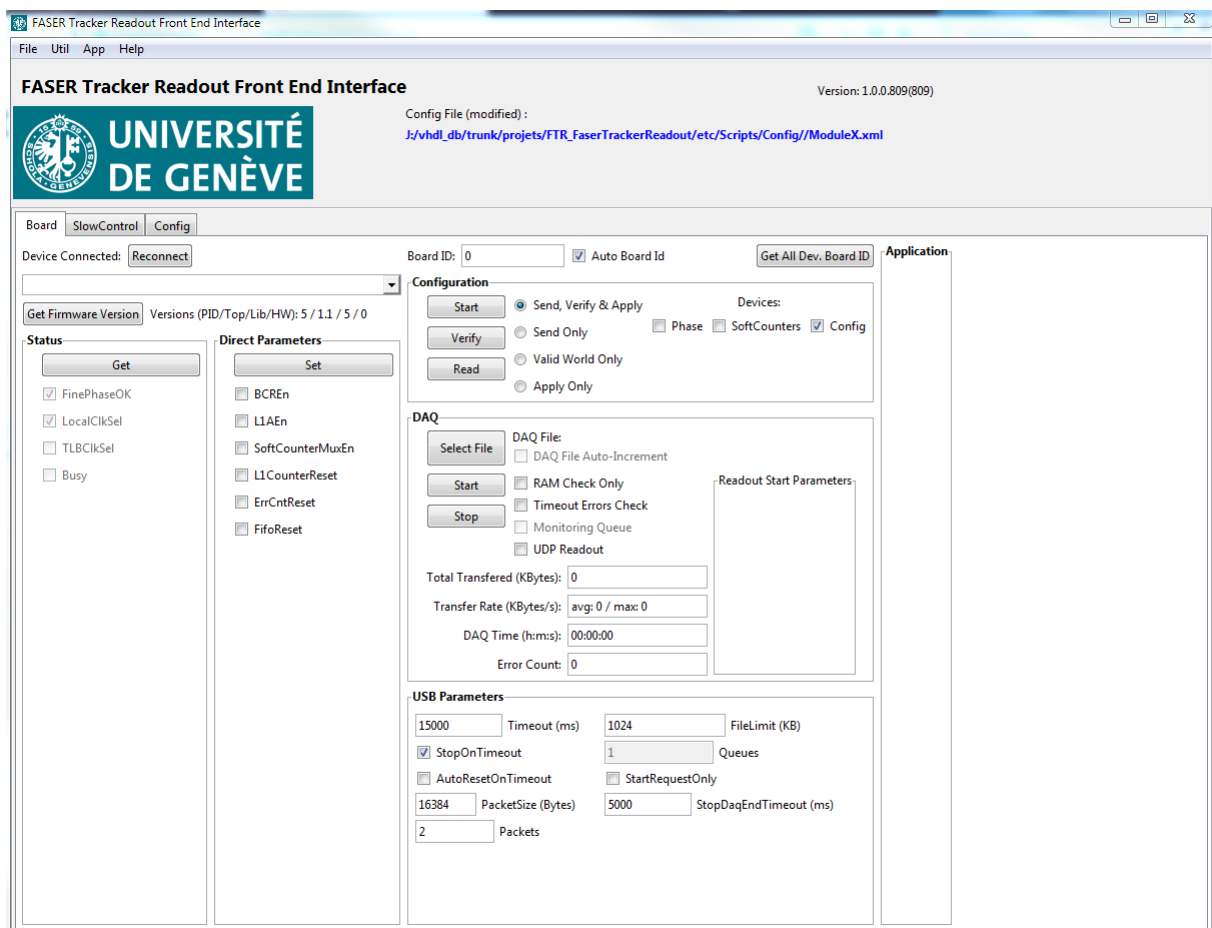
FASER Tracker Readout Front End Interface

File Util App Help

FASER Tracker Readout Front End Interface

Version: 1.0.0.809(809)

Config File (modified) :
J:/vhdl_db/trunk/projets/FTR_FaserTrackerReadout/etc/Scripts/Config//ModuleX.xml

UNIVERSITÉ DE GENÈVE

Board SlowControl Config

Device Connected: Reconnect

Get Firmware Version Versions (PID/Top/Lib/HW): 5 / 1.1 / 5 / 0

Status
Get
FinePhaseOK
LocalClkSel
TLBClkSel
Busy

Direct Parameters
Set
BCREn
L1AEn
SoftCounterMuxEn
L1CounterReset
ErrCntReset
FifoReset

Board ID: 0 Auto Board Id Get All Dev. Board ID

Configuration
Start Send, Verify & Apply
Verify Send Only
Read Valid World Only
Apply Only
Devices:
Phase SoftCounters Config

DAQ
Select File DAQ File:
DAQ File Auto-Increment
Start RAM Check Only
Stop Timeout Errors Check
Monitoring Queue
UDP Readout
Readout Start Parameters
Total Transfered (KBytes): 0
Transfer Rate (KBytes/s): avg: 0 / max: 0
DAQ Time (h:m:s): 00:00:00
Error Count: 0

USB Parameters
15000 Timeout (ms) 1024 FileLimit (KB)
StopOnTimeout 1 Queues
AutoResetOnTimeout StartRequestOnly
16384 PacketSize (Bytes) 5000 StopDaqEndTimeout (ms)
2 Packets

Application